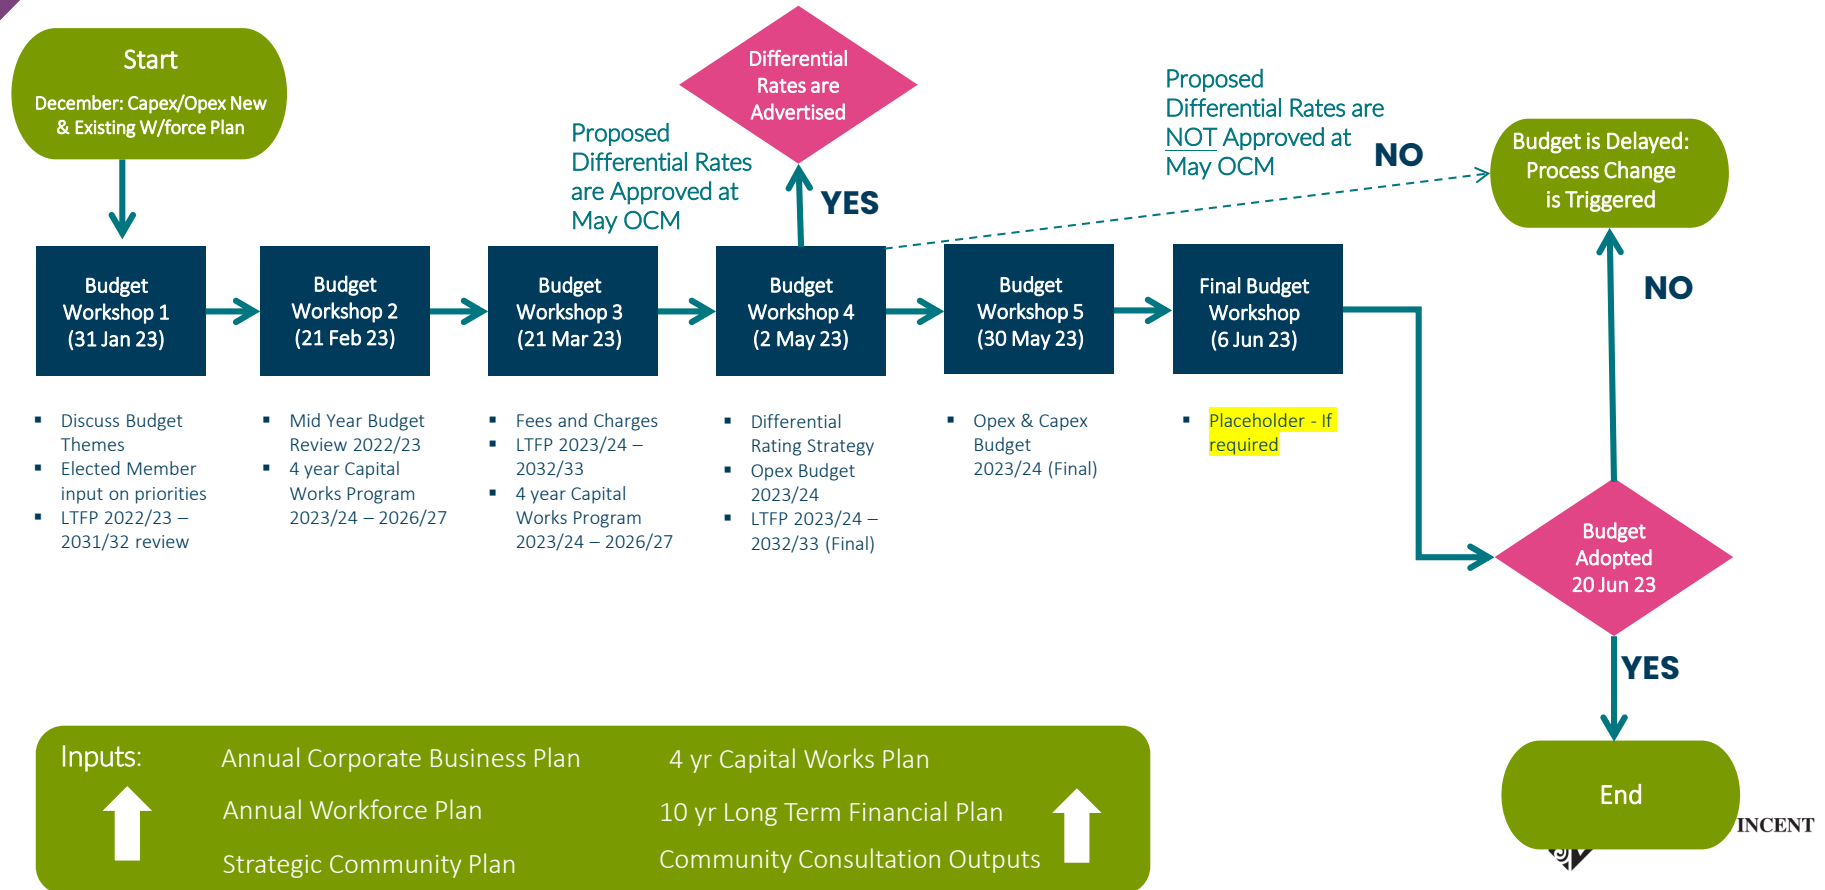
Start
December: Capex/Opex New & Existing W/force Plan

Differential Rates are Advertised

Proposed Differential Rates are Approved at May OCM

YES

Proposed Differential Rates are NOT Approved at May OCM

NO

Budget is Delayed: Process Change is Triggered

Budget Workshop 1 (31 Jan 23)

Budget Workshop 2 (21 Feb 23)

Budget Workshop 3 (21 Mar 23)

Budget Workshop 4 (2 May 23)

Budget Workshop 5 (30 May 23)

Final Budget Workshop (6 Jun 23)

NO

- Discuss Budget Themes
- Elected Member input on priorities
- LTFP 2022/23 – 2031/32 review

- Mid Year Budget Review 2022/23
- 4 year Capital Works Program 2023/24 – 2026/27

- Fees and Charges
- LTFP 2023/24 – 2032/33
- 4 year Capital Works Program 2023/24 – 2026/27

- Differential Rating Strategy
- Opex Budget 2023/24
- LTFP 2023/24 – 2032/33 (Final)

- Opex & Capex Budget 2023/24 (Final)

- Placeholder - If required

Budget Adopted 20 Jun 23

YES

Inputs: Annual Corporate Business Plan
Annual Workforce Plan
Strategic Community Plan
4 yr Capital Works Plan
10 yr Long Term Financial Plan
Community Consultation Outputs

End

INCENT